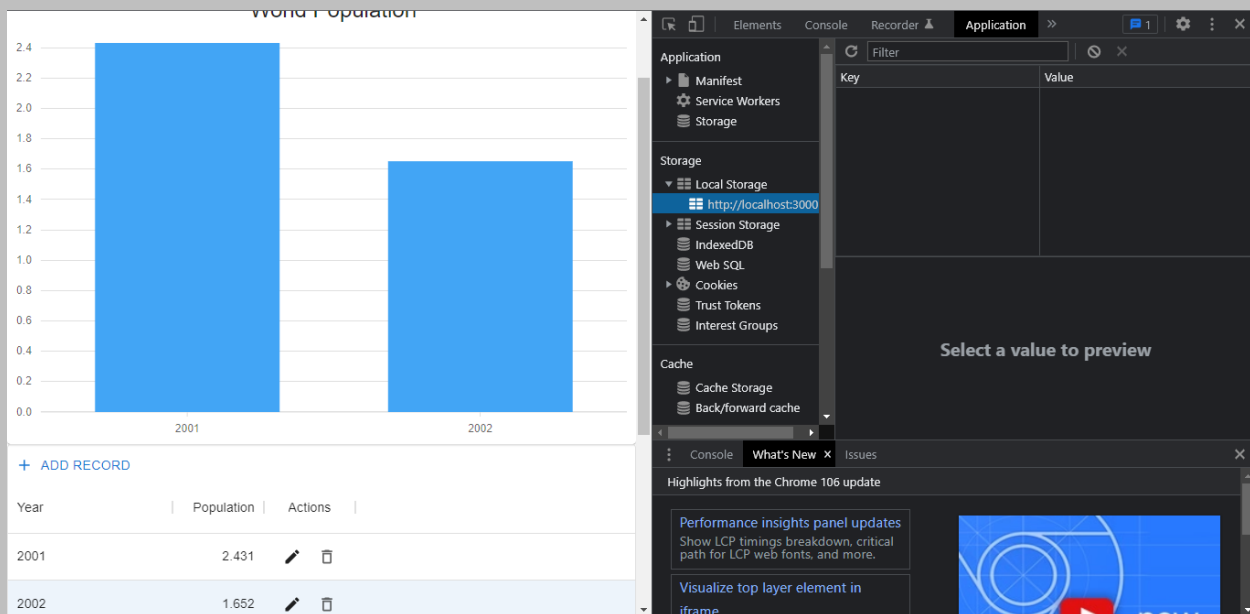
World Population

2.4
2.2
2.0
1.8
1.6
1.4
1.2
1.0
0.8
0.6
0.4
0.2
0.0

2001
2002

+ ADD RECORD

| Year | Population | Actions |
|---|---|---|
| 2001 | 2.431 | |
| 2002 | 1.652 | |

Elements Console Recorder Application » 1

Application
Manifest
Service Workers
Storage

Storage
Local Storage
http://localhost:3000
Session Storage
IndexedDB
Web SQL
Cookies
Trust Tokens
Interest Groups

Cache
Cache Storage
Back/forward cache

Filter

| Key | Value |
|---|---|

Select a value to preview

Console What's New Issues

Highlights from the Chrome 106 update

Performance insights panel updates
Show LCP timings breakdown, critical path for LCP web fonts, and more.

Visualize top layer element in iframe